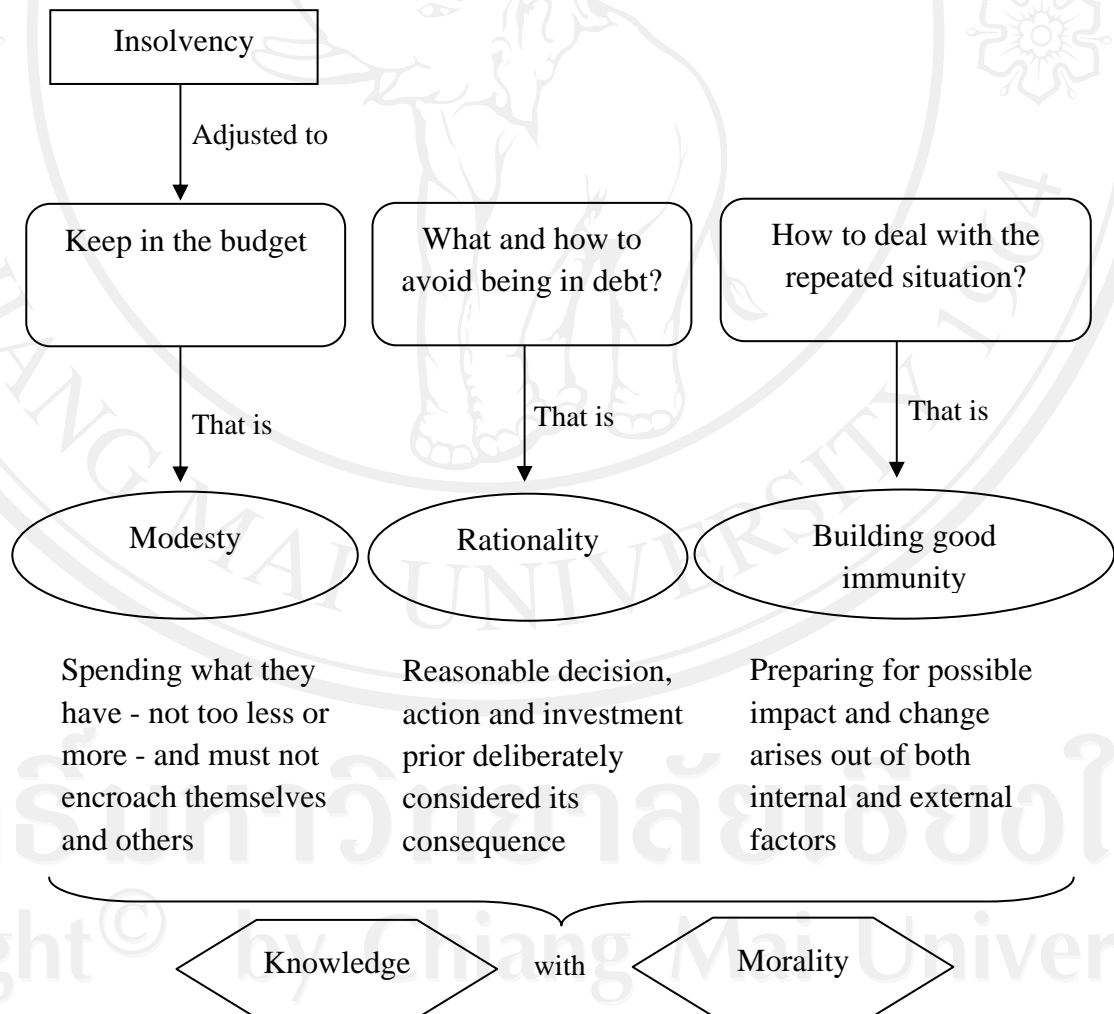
Insolvency

Adjusted to

Keep in the budget

What and how to avoid being in debt?

How to deal with the repeated situation?

That is

That is

That is

Modesty

Rationality

Building good immunity

Spending what they have - not too less or more - and must not encroach themselves and others

Reasonable decision, action and investment prior deliberately considered its consequence

Preparing for possible impact and change arises out of both internal and external factors

Knowledge with Morality

ลิขสิทธิ์มหาวิทยาลัยเชียงใหม่
Copyright© by Chiang Mai University